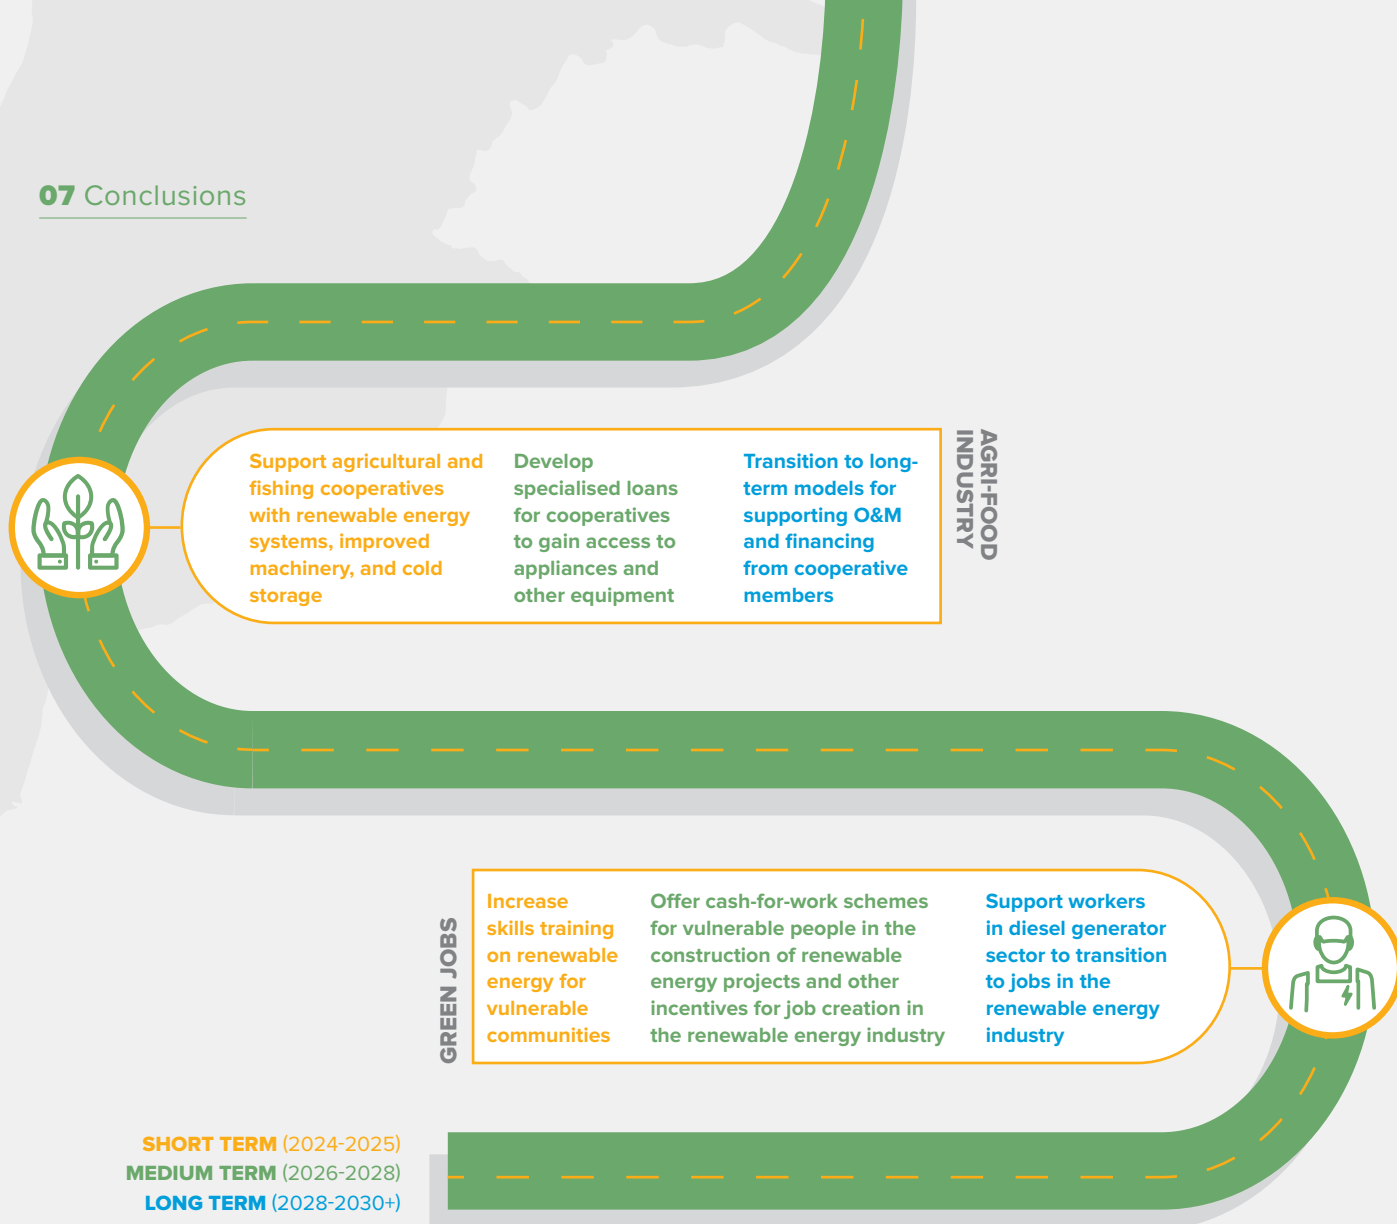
07 Conclusions

AGRI-FOOD INDUSTRY

Support agricultural and fishing cooperatives with renewable energy systems, improved machinery, and cold storage

Develop specialised loans for cooperatives to gain access to appliances and other equipment

Transition to long-term models for supporting O&M and financing from cooperative members

GREEN JOBS

Increase skills training on renewable energy for vulnerable communities

Offer cash-for-work schemes for vulnerable people in the construction of renewable energy projects and other incentives for job creation in the renewable energy industry

Support workers in diesel generator sector to transition to jobs in the renewable energy industry

SHORT TERM (2024-2025)
MEDIUM TERM (2026-2028)
LONG TERM (2028-2030+)